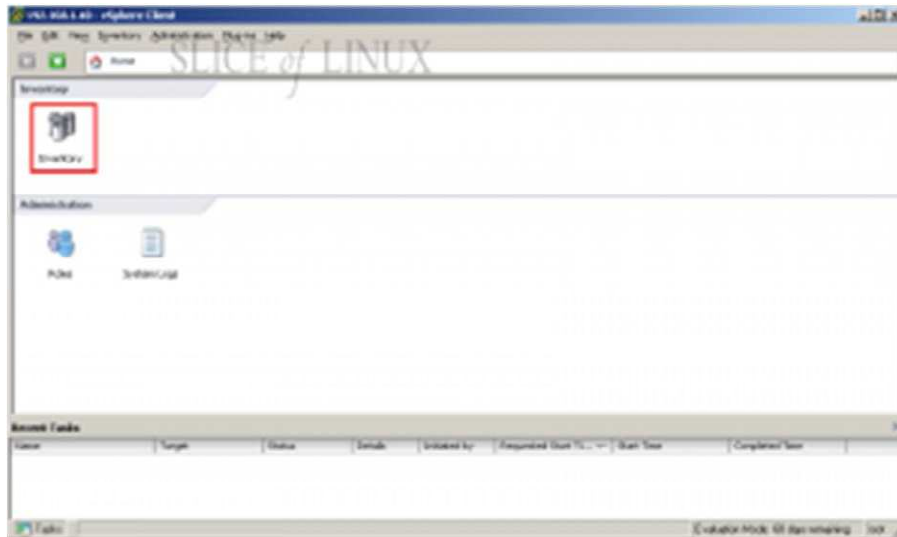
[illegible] - vSphere Client

File Edit View Inventory Administration Plug-ins Help

Home

SLICE of LINUX

Inventory

Inventory

Administration

Roles

System Logs

Recent Tasks

| Name | Target | Status | Details | Initiated by | Requested Start Ti... | Start Time | Completed Time |
|---|---|---|---|---|---|---|---|

Tasks

Evaluation Mode: 60 days remaining